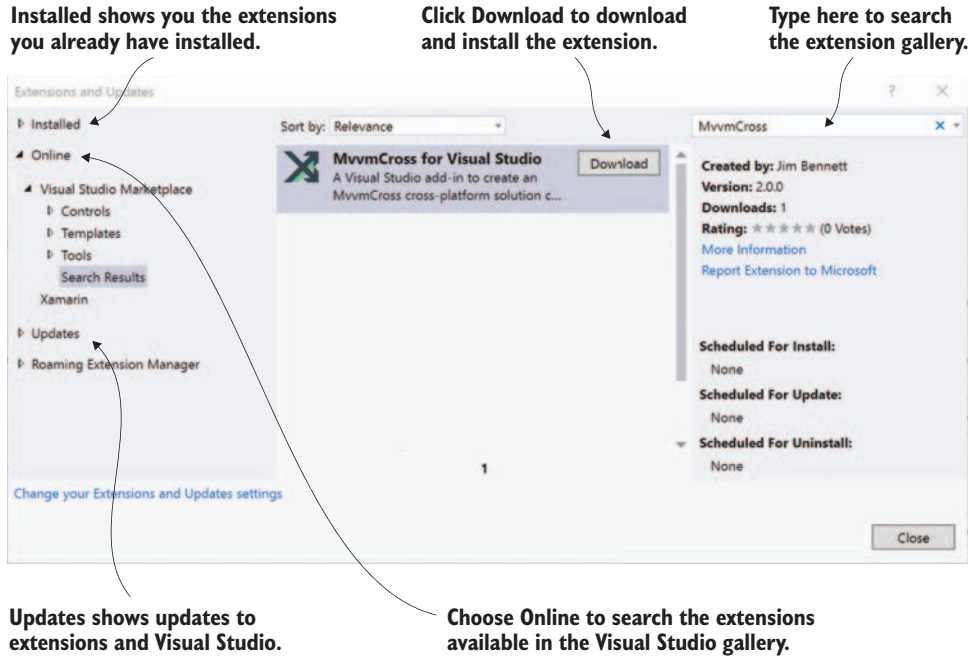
Installed shows you the extensions you already have installed.

Click Download to download and install the extension.

Type here to search the extension gallery.

Extensions and Updates

? ×

Installed

Online

Visual Studio Marketplace

Controls

Templates

Tools

Search Results

Xamarin

Updates

Roaming Extension Manager

Change your Extensions and Updates settings

Sort by: Relevance

MvvmCross for Visual Studio

A Visual Studio add-in to create an MvvmCross cross-platform solution c...

Download

1

MvvmCross

Created by: Jim Bennett

Version: 2.0.0

Downloads: 1

Rating: ★★★★★ (0 Votes)

More Information

Report Extension to Microsoft

Scheduled For Install:

None

Scheduled For Update:

None

Scheduled For Uninstall:

None

Close

Updates shows updates to extensions and Visual Studio.

Choose Online to search the extensions available in the Visual Studio gallery.